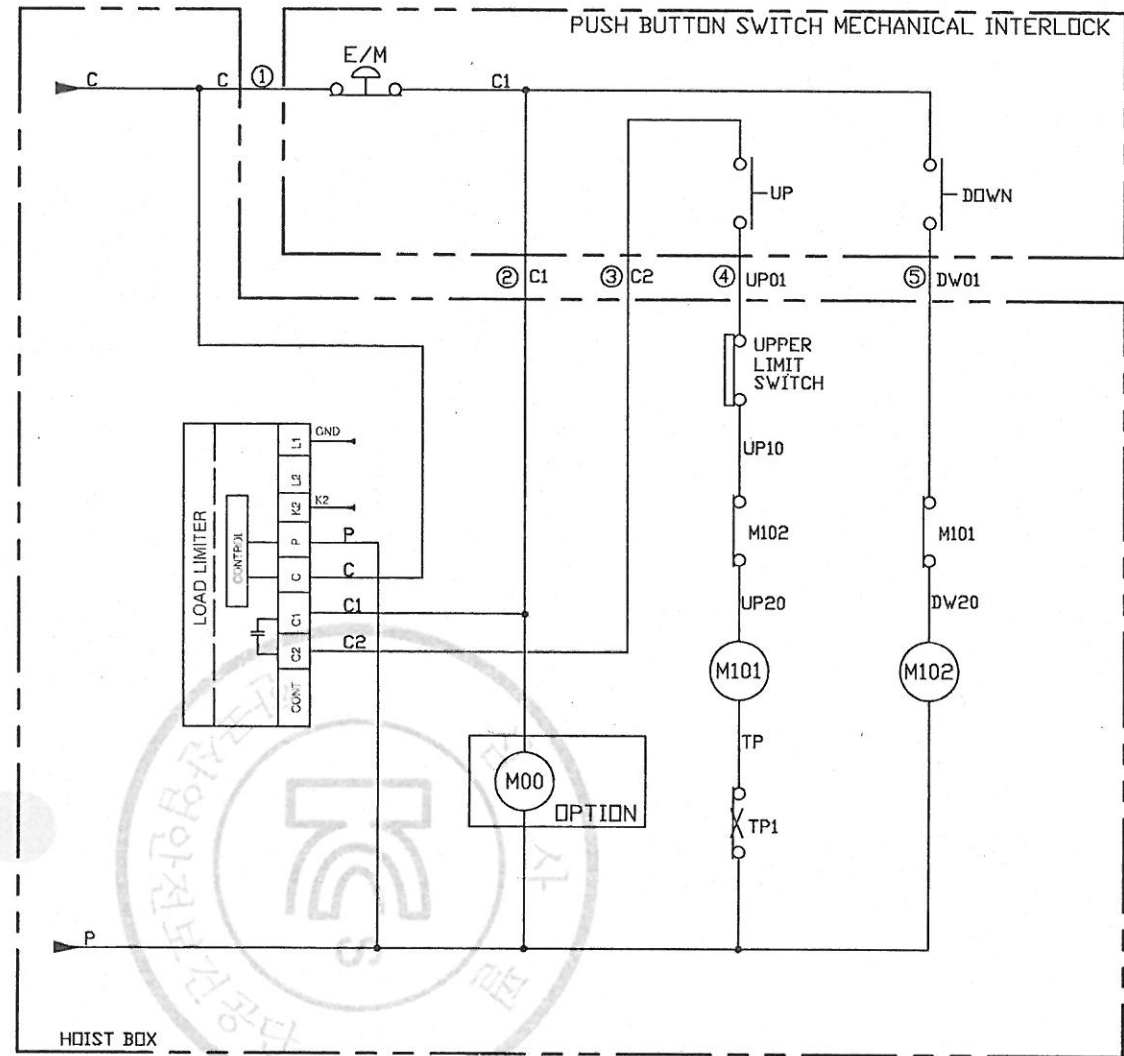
PUSH BUTTON SWITCH MECHANICAL INTERLOCK

C

C

①

E/M

C1

UP

DOWN

② C1

③ C2

④ UP01

⑤ DW01

UPPER LIMIT SWITCH

UP10

LOAD LIMITER

CONTROL

L1

L2

K2

P

C

C1

C2

CONT

GND

K2

P

C

C1

C2

M102

M101

UP20

DW20

M101

M102

M00

OPTION

TP

TP1

P

HOIST BOX